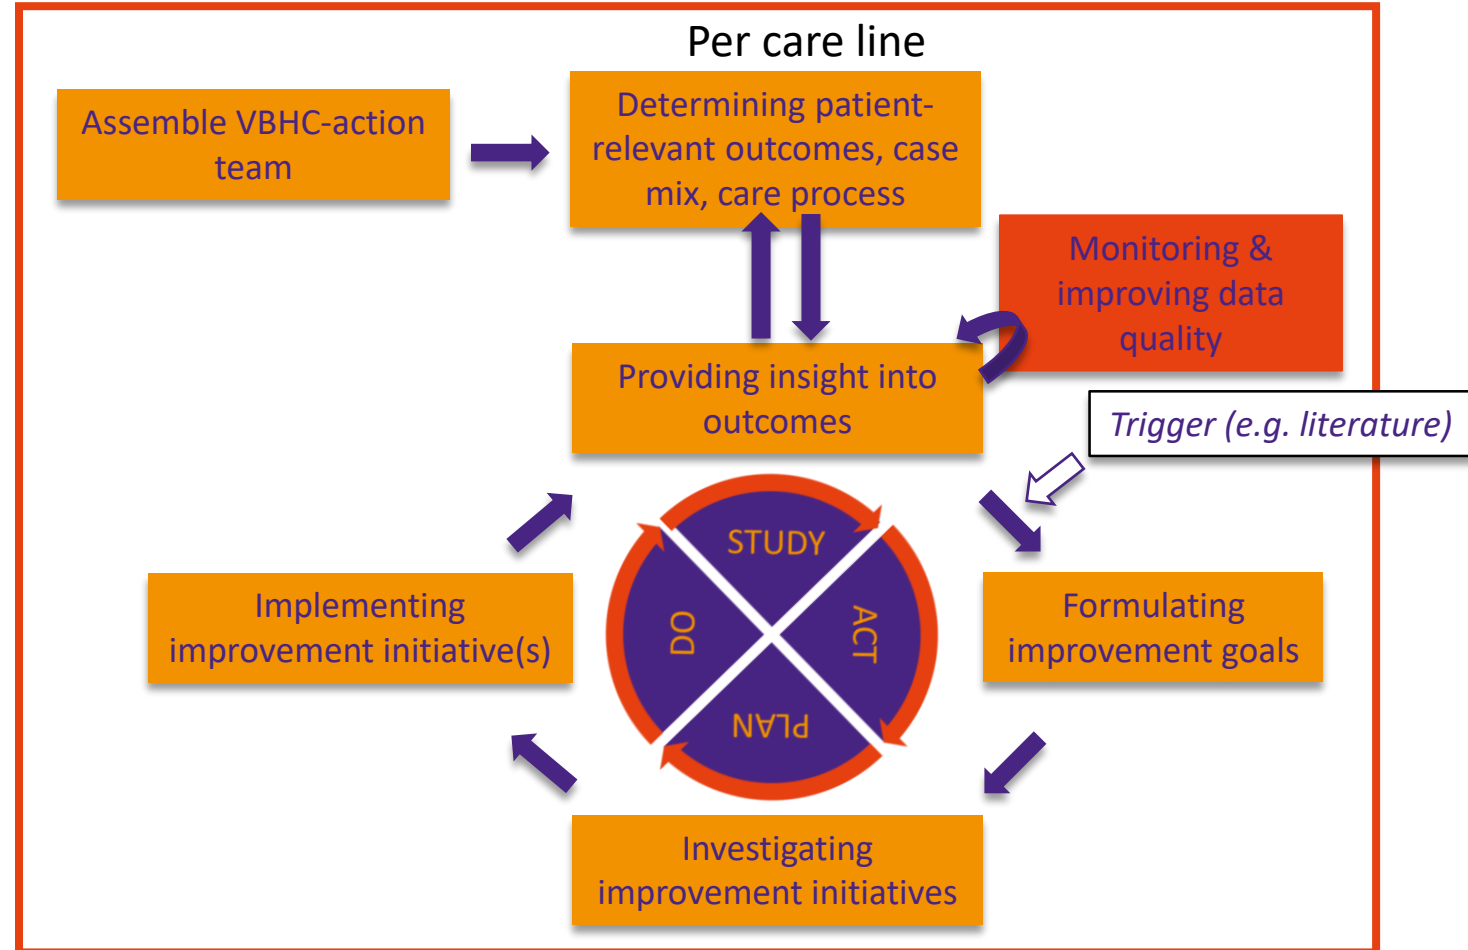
Per care line

Assemble VBHC-action team

Determining patient-relevant outcomes, case mix, care process

Monitoring & improving data quality

Providing insight into outcomes

Trigger (e.g. literature)

STUDY

ACT

PLAN

DO

Implementing improvement initiative(s)

Formulating improvement goals

Investigating improvement initiatives